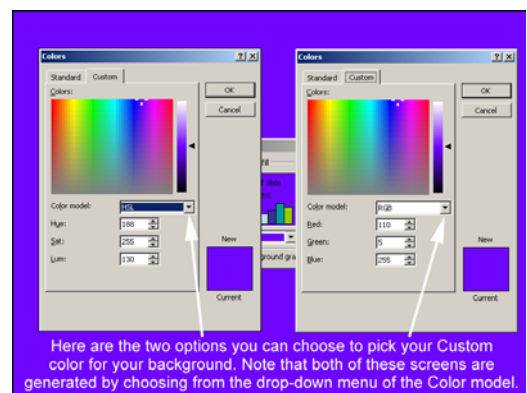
Colors

Standard Custom

Colors:

OK

Cancel

Color model: HSL

Hue: 188

Sat: 255

Lum: 130

New

Current

Fill

Slide

ground gra

Colors

Standard Custom

Colors:

OK

Cancel

Color model: RGB

Red: 110

Green: 5

Blue: 255

New

Current

Here are the two options you can choose to pick your Custom color for your background. Note that both of these screens are generated by choosing from the drop-down menu of the Color model.